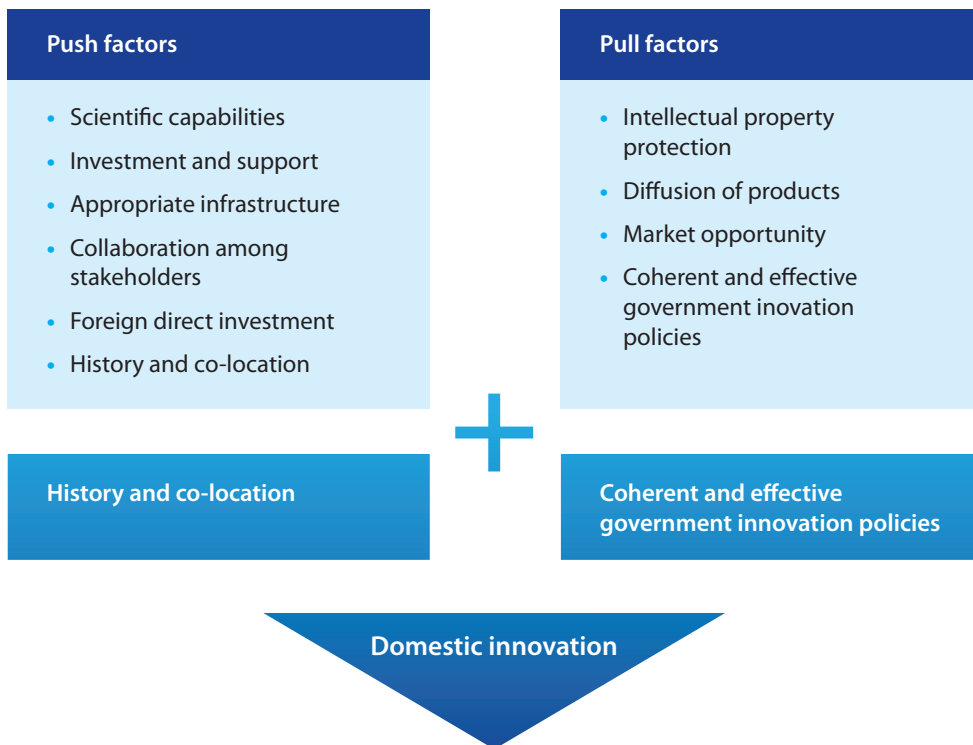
Push factors

- Scientific capabilities
- Investment and support
- Appropriate infrastructure
- Collaboration among stakeholders
- Foreign direct investment
- History and co-location

Pull factors

- Intellectual property protection
- Diffusion of products
- Market opportunity
- Coherent and effective government inovation policies

History and co-location

Coherent and effective government innovation policies

Domestic innovation